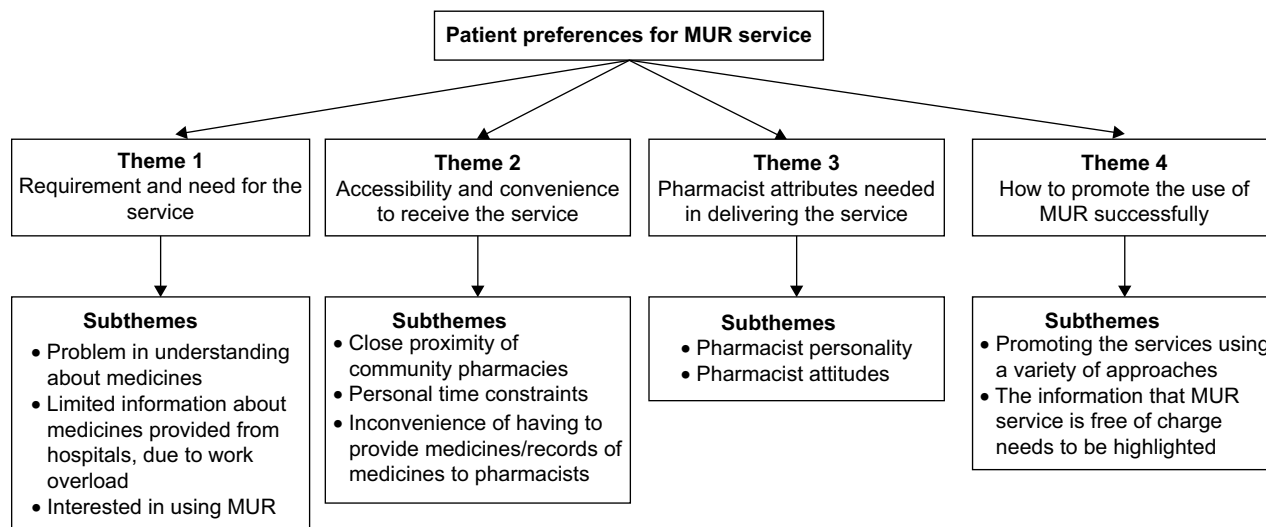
Patient preferences for MUR service

Theme 1
Requirement and need for the service

Subthemes
• Problem in understanding about medicines
• Limited information about medicines provided from hospitals, due to work overload
• Interested in using MUR

Theme 2
Accessibility and convenience to receive the service

Subthemes
• Close proximity of community pharmacies
• Personal time constraints
• Inconvenience of having to provide medicines/records of medicines to pharmacists

Theme 3
Pharmacist attributes needed in delivering the service

Subthemes
• Pharmacist personality
• Pharmacist attitudes

Theme 4
How to promote the use of MUR successfully

Subthemes
• Promoting the services using a variety of approaches
• The information that MUR service is free of charge needs to be highlighted